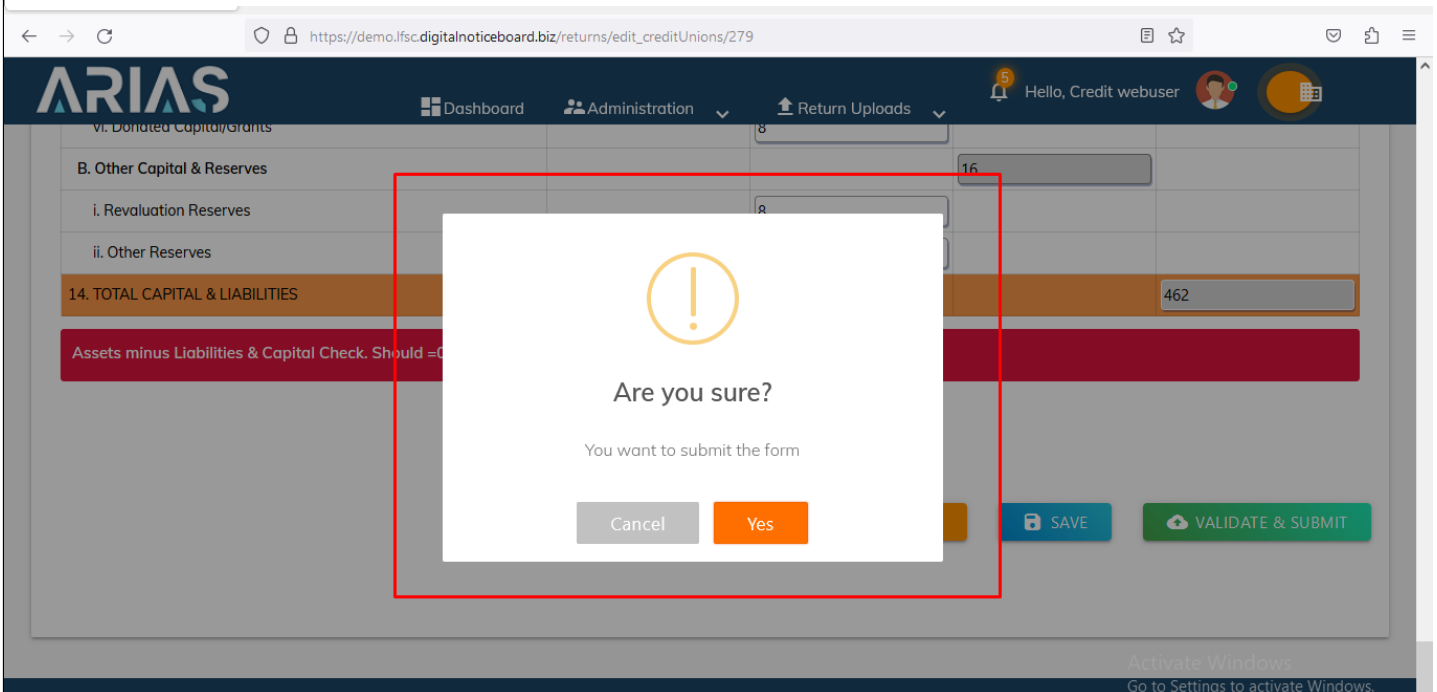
https://demo.lfsc.digitalnoticeboard.biz/returns/edit_creditUnions/279

ARIAS

Dashboard Administration Return Uploads

5

Hello, Credit webuser

vi. Donated Capital/Grants | 8

B. Other Capital & Reserves | 16

i. Revaluation Reserves | 8

ii. Other Reserves

14. TOTAL CAPITAL & LIABILITIES | 462

Assets minus Liabilities & Capital Check. Should =0

Are you sure?

You want to submit the form

Cancel Yes

SAVE

VALIDATE & SUBMIT

Activate Windows
Go to Settings to activate Windows.